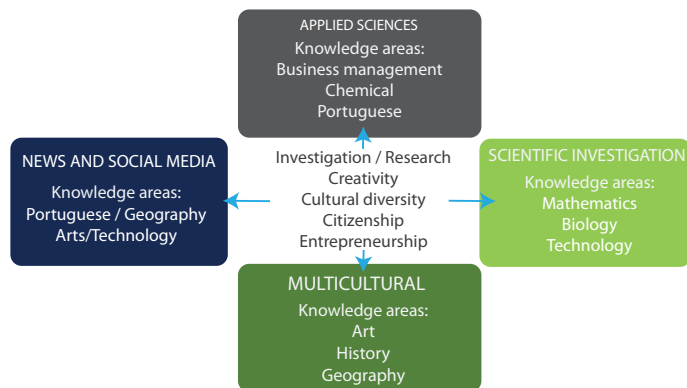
APPLIED SCIENCES
Knowledge areas:
Business management
Chemical
Portuguese

NEWS AND SOCIAL MEDIA
Knowledge areas:
Portuguese / Geography
Arts/Technology

Investigation / Research
Creativity
Cultural diversity
Citizenship
Entrepreneurship

SCIENTIFIC INVESTIGATION
Knowledge areas:
Mathematics
Biology
Technology

MULTICULTURAL
Knowledge areas:
Art
History
Geography